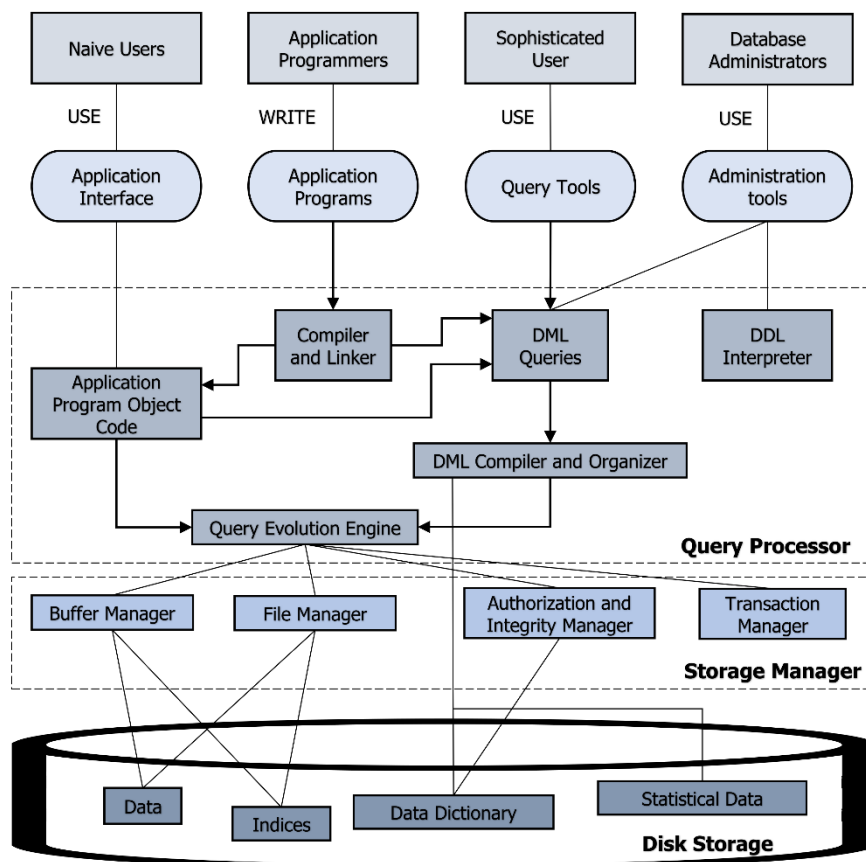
Naive Users

Application Programmers

Sophisticated User

Database Administrators

USE

WRITE

USE

USE

Application Interface

Application Programs

Query Tools

Administration tools

Compiler and Linker

DML Queries

DDL Interpreter

Application Program Object Code

DML Compiler and Organizer

Query Evolution Engine

Query Processor

Buffer Manager

File Manager

Authorization and Integrity Manager

Transaction Manager

Storage Manager

Data

Indices

Data Dictionary

Statistical Data

Disk Storage